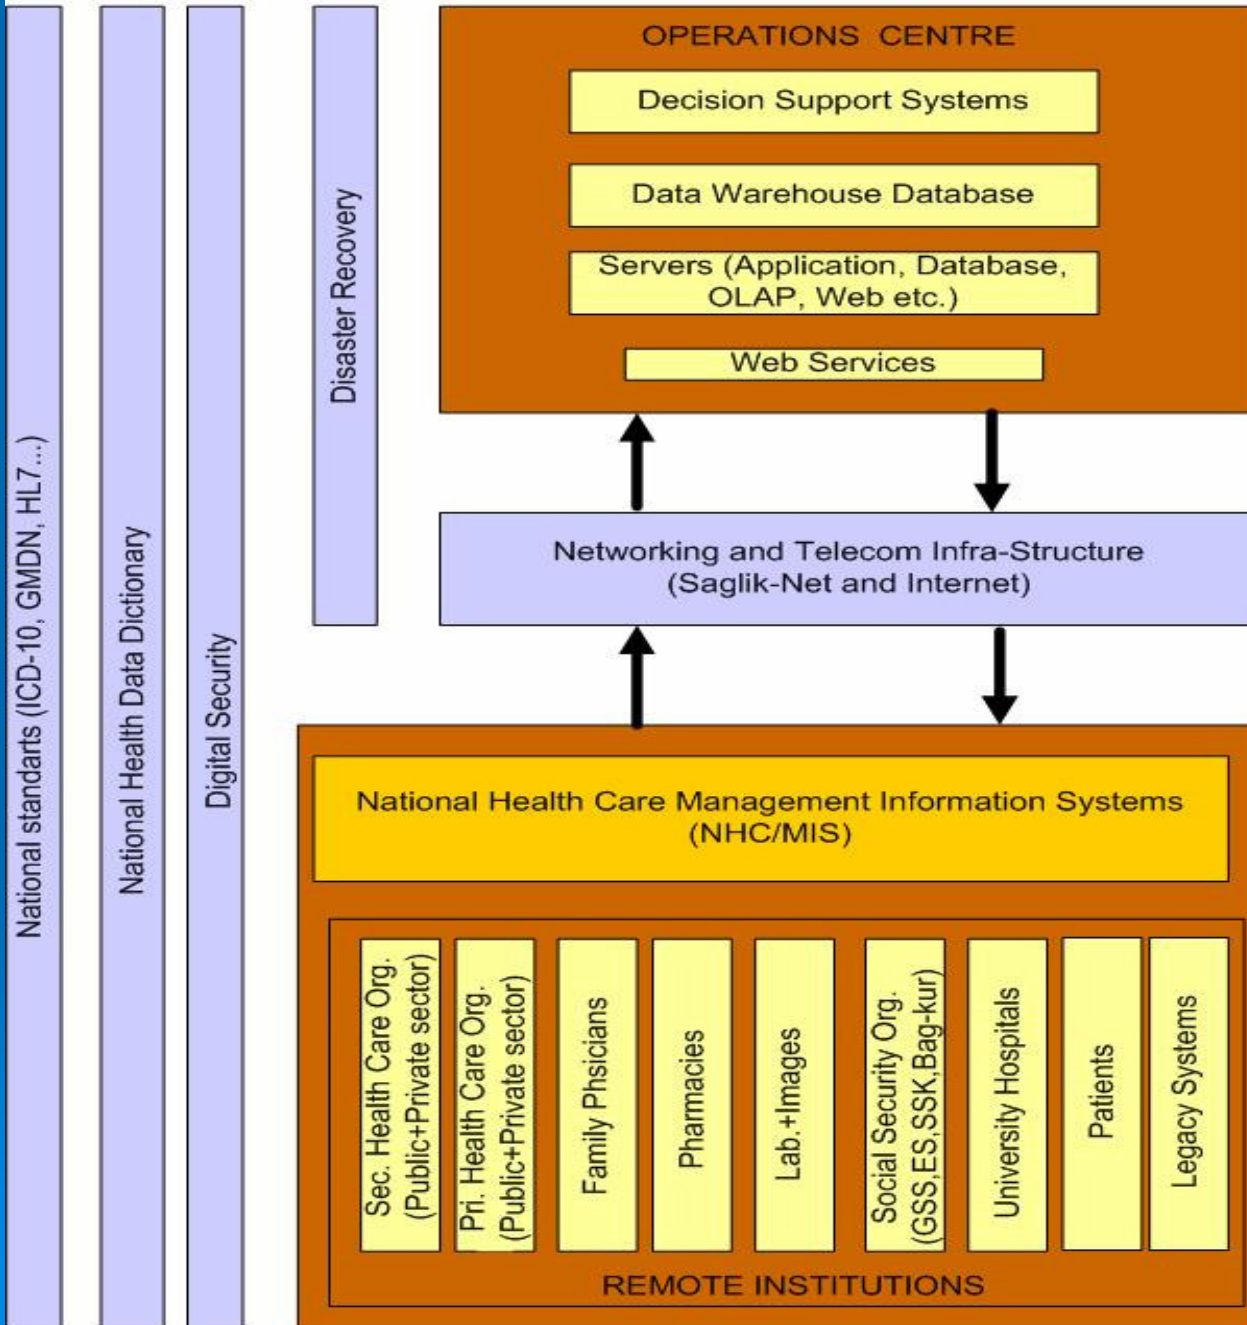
National standarts (ICD-10, GMDN, HL7...)

National Health Data Dictionary

Digital Security

Disaster Recovery

OPERATIONS CENTRE

Decision Support Systems

Data Warehouse Database

Servers (Application, Database, OLAP, Web etc.)

Web Services

Networking and Telecom Infra-Structure (Saglik-Net and Internet)

National Health Care Management Information Systems (NHC/MIS)

Sec. Health Care Org. (Public+Private sector)

Pri. Health Care Org. (Public+Private sector)

Family Phsicians

Pharmacies

Lab.+Images

Social Security Org. (GSS,ES,SSK,Bag-kur)

University Hospitals

Patients

Legacy Systems

REMOTE INSTITUTIONS